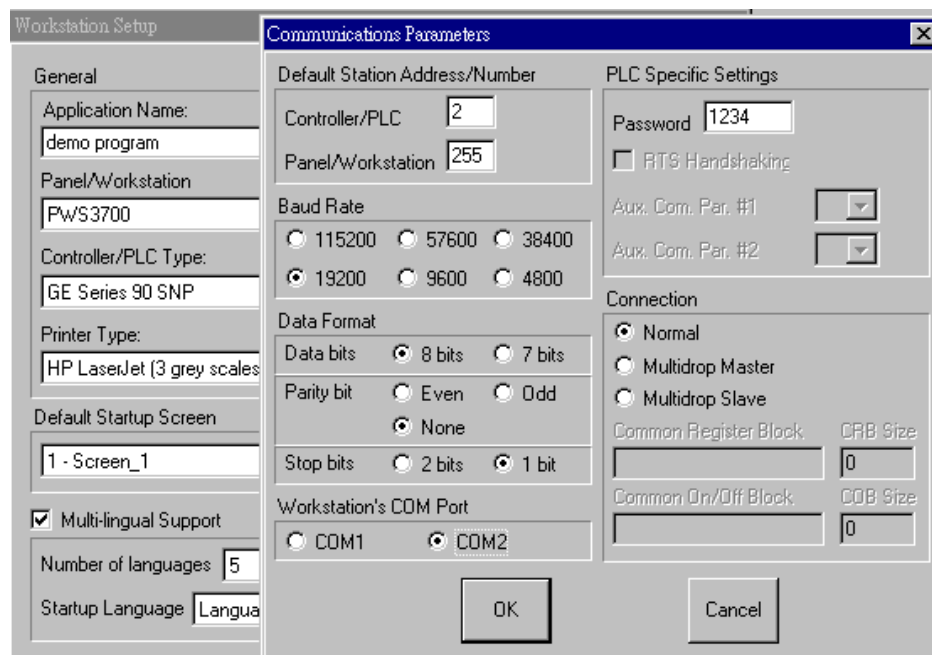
Workstation Setup

General

Application Name:

demo program

Panel/Workstation

PWS3700

Controller/PLC Type:

GE Series 90 SNP

Printer Type:

HP LaserJet (3 grey scales

Default Startup Screen

1 - Screen_1

Multi-lingual Support

Number of languages 5

Startup Language Langua

Communications Parameters

Default Station Address/Number

Controller/PLC 2

Panel/Workstation 255

Baud Rate

115200 57600 38400

19200 9600 4800

Data Format

Data bits 8 bits 7 bits

Parity bit Even Odd

None

Stop bits 2 bits 1 bit

Workstation's COM Port

COM1 COM2

PLC Specific Settings

Password 1234

RTS Handshaking

Aux. Com. Par. #1

Aux. Com. Par. #2

Connection

Normal

Multidrop Master

Multidrop Slave

Common Register Block CRB Size

0

Common On/Off Block COB Size

0

OK

Cancel